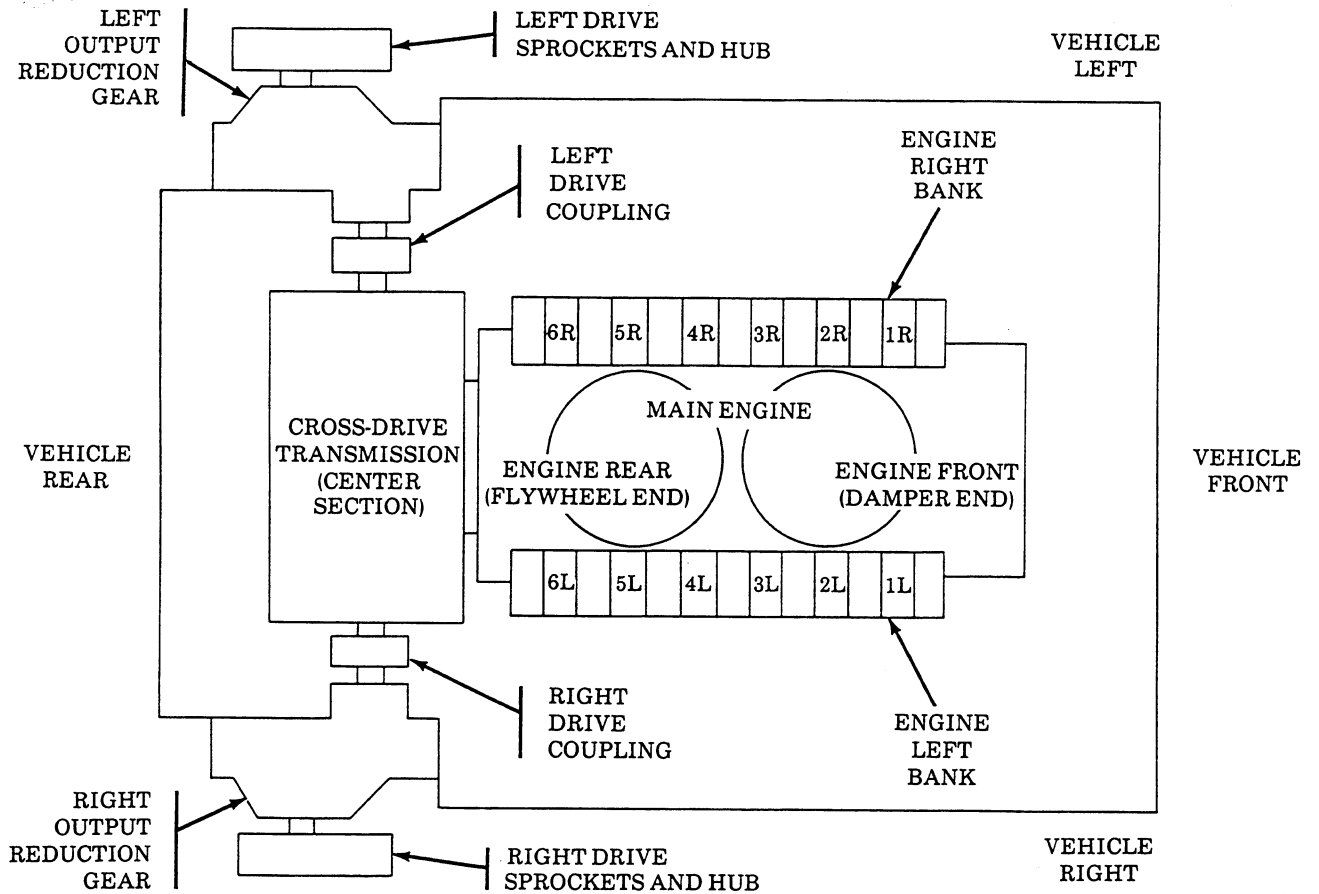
LEFT OUTPUT REDUCTION GEAR

LEFT DRIVE SPROCKETS AND HUB

VEHICLE LEFT

LEFT DRIVE COUPLING

ENGINE RIGHT BANK

6R
5R
4R
3R
2R
1R

VEHICLE REAR

CROSS-DRIVE TRANSMISSION (CENTER SECTION)

MAIN ENGINE

ENGINE REAR (FLYWHEEL END)

ENGINE FRONT (DAMPER END)

VEHICLE FRONT

6L
5L
4L
3L
2L
1L

RIGHT DRIVE COUPLING

ENGINE LEFT BANK

RIGHT OUTPUT REDUCTION GEAR

RIGHT DRIVE SPROCKETS AND HUB

VEHICLE RIGHT